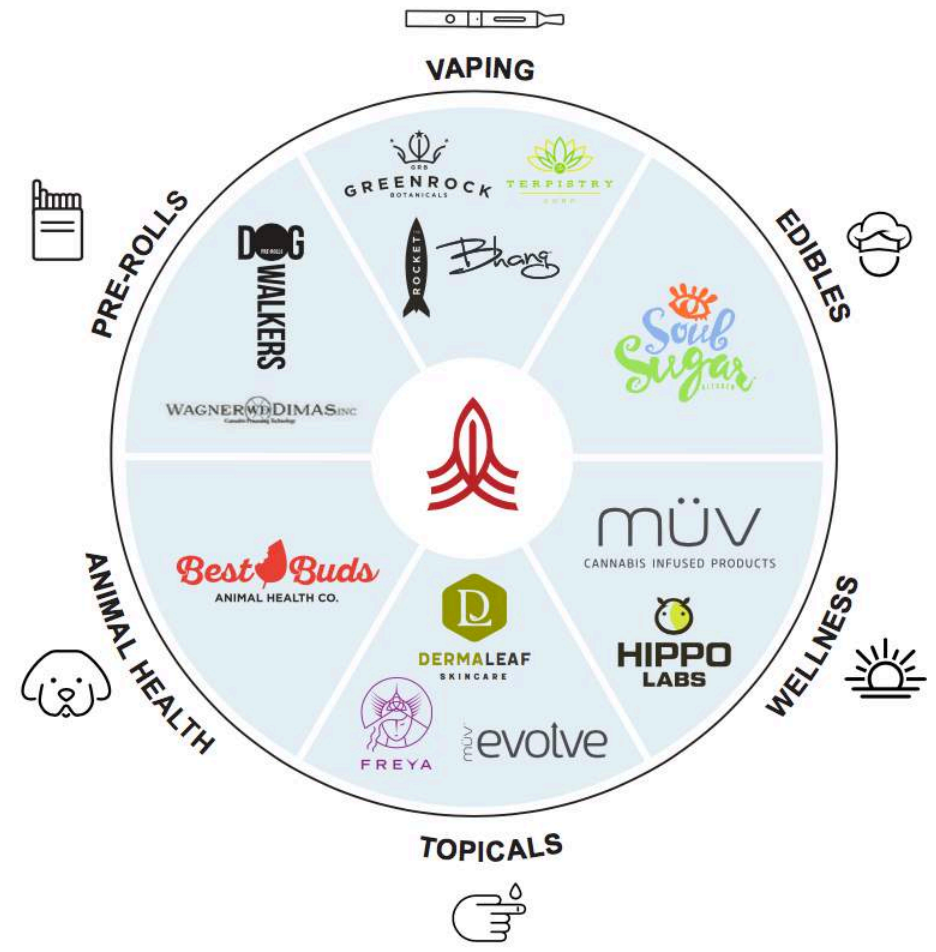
VAPING

GRS
GREENROCK
BOTANICALS

TERPISTRY
CORP

ROCKET

Bhang

EDIBLES

Soul Sugar
KITCHEN

PRE-ROLLS

PRE ROLLS
DOG WALKERS

WAGNER WD DIMAS INC
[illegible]

MÜV
CANNABIS INFUSED PRODUCTS

HIPPO LABS

WELLNESS

Best Buds
ANIMAL HEALTH CO.

ANIMAL HEALTH

DL
DERMALEAF
SKINCARE

FREYA

MÜV evolve

TOPICALS